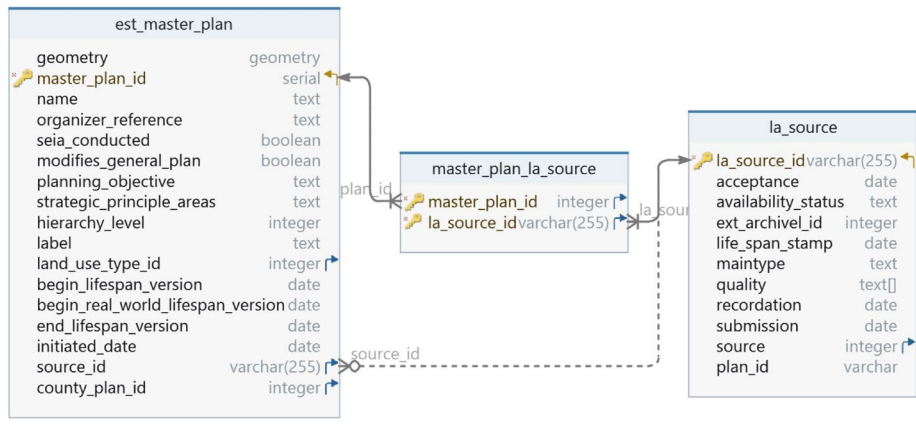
est_master_plan

| | |
|---|---|
| geometry | geometry |
| master_plan_id | serial |
| name | text |
| organizer_reference | text |
| seia_conducted | boolean |
| modifies_general_plan | boolean |
| planning_objective | text |
| strategic_principle_areas | text |
| hierarchy_level | integer |
| label | text |
| land_use_type_id | integer |
| begin_lifespan_version | date |
| begin_real_world_lifespan_version | date |
| end_lifespan_version | date |
| initiated_date | date |
| source_id | varchar(255) |
| county_plan_id | integer |

plan_id

master_plan_la_source

| | |
|---|---|
| master_plan_id | integer |
| la_source_id | varchar(255) |

la_sour

la_source

| | |
|---|---|
| la_source_id | varchar(255) |
| acceptance | date |
| availability_status | text |
| ext_archivel_id | integer |
| life_span_stamp | date |
| maintype | text |
| quality | text[] |
| recordation | date |
| submission | date |
| source | integer |
| plan_id | varchar |

source_id